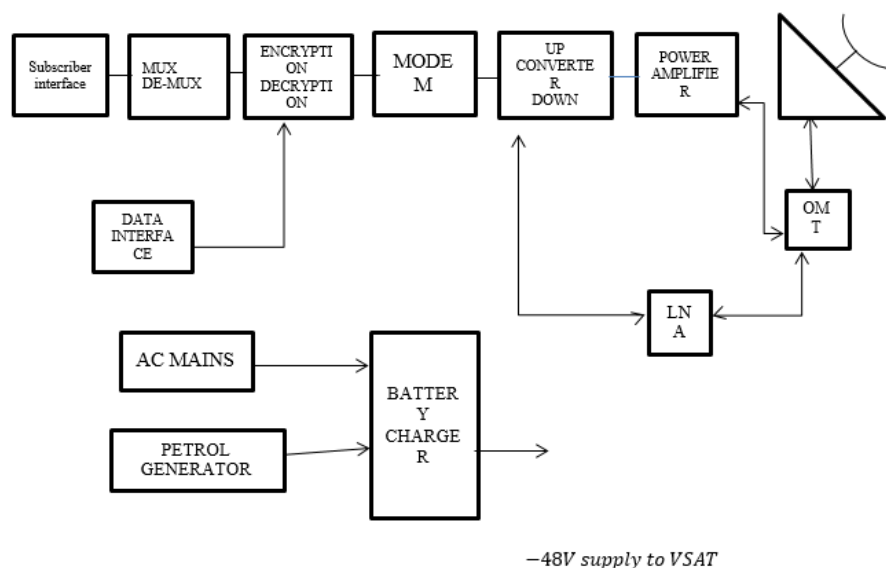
Subscriber interface

MUX DE-MUX

ENCRYPTI ON DECRYPTI ON

MODE M

UP CONVERTE R DOWN

POWER AMPLIFIE R

DATA INTERFA CE

OM T

LN A

AC MAINS

PETROL GENERATOR

BATTER Y CHARGE R

$-48V$ supply to VSAT